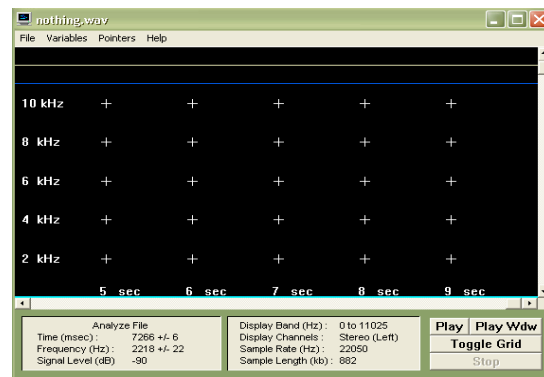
nothing.wav

File Variables Pointers Help

10 kHz

8 kHz

6 kHz

4 kHz

2 kHz

5 sec 6 sec 7 sec 8 sec 9 sec

Analyze File
Time (msec): 7266 +/- 6
Frequency (Hz): 2218 +/- 22
Signal Level (dB) -90

Display Band (Hz): 0 to 11025
Display Channels: Stereo (Left)
Sample Rate (Hz): 22050
Sample Length (kb): 882

Play
Play Wdw
Toggle Grid
Stop